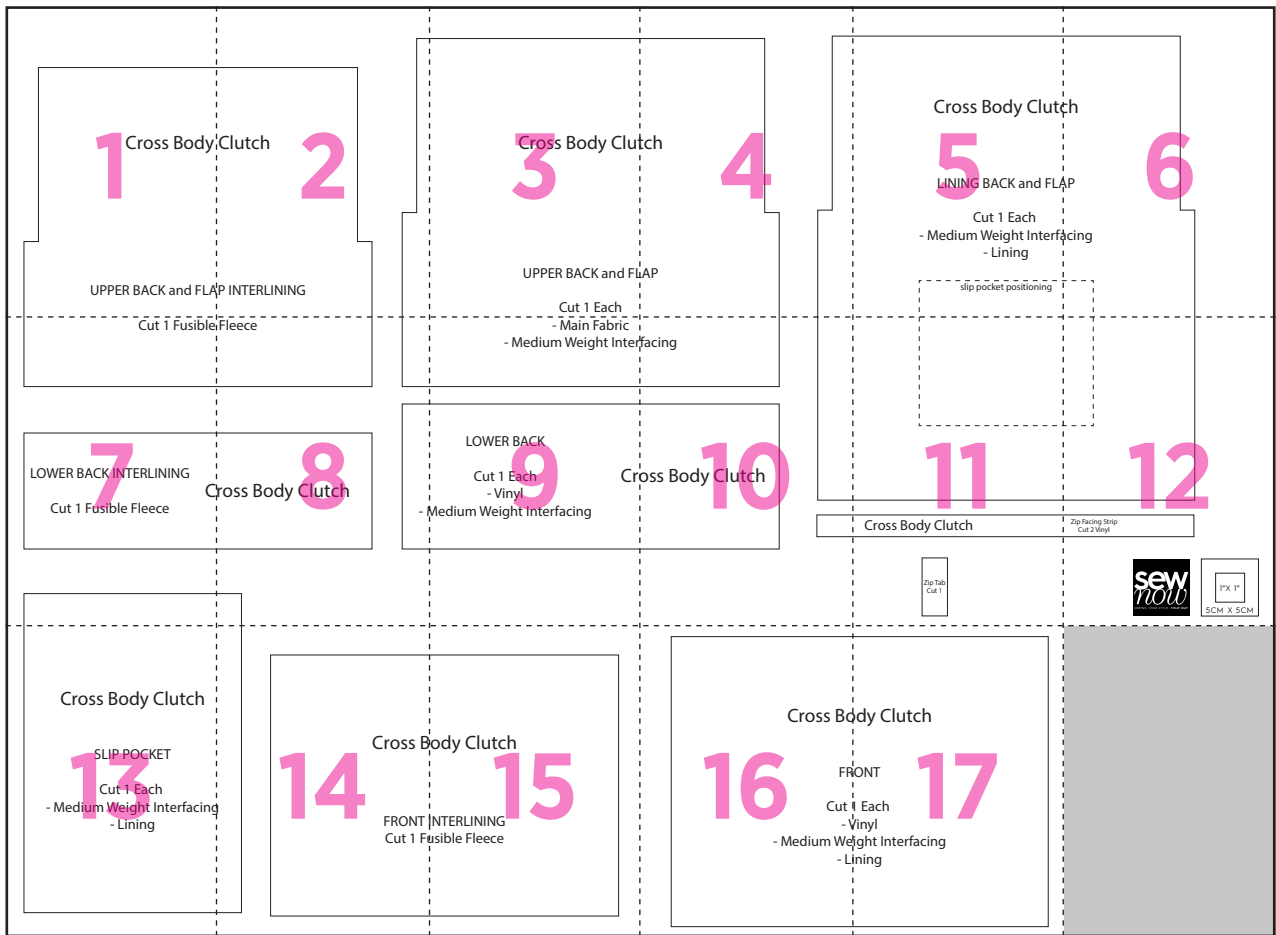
1 Cross Body Clutch 2

UPPER BACK and FLAP INTERLINING

Cut 1 Fusible Fleece

3 Cross Body Clutch 4

UPPER BACK and FLAP

Cut 1 Each
- Main Fabric
- Medium Weight Interfacing

Cross Body Clutch

5 6

LINING BACK and FLAP

Cut 1 Each
- Medium Weight Interfacing
- Lining

slip pocket positioning

7 LOWER BACK INTERLINING

Cut 1 Fusible Fleece

8 Cross Body Clutch

LOWER BACK

9 Cut 1 Each
- Vinyl
- Medium Weight Interfacing

10 Cross Body Clutch

11 12

Cross Body Clutch

Zip Facing Strip
Cut 2 Vinyl

Zip Tab
Cut 1

sew now

1"X 1"

5CM X 5CM

Cross Body Clutch

13 SLIP POCKET

Cut 1 Each
- Medium Weight Interfacing
- Lining

Cross Body Clutch

14 15

FRONT INTERLINING
Cut 1 Fusible Fleece

Cross Body Clutch

16 FRONT 17

Cut 1 Each
- Vinyl
- Medium Weight Interfacing
- Lining